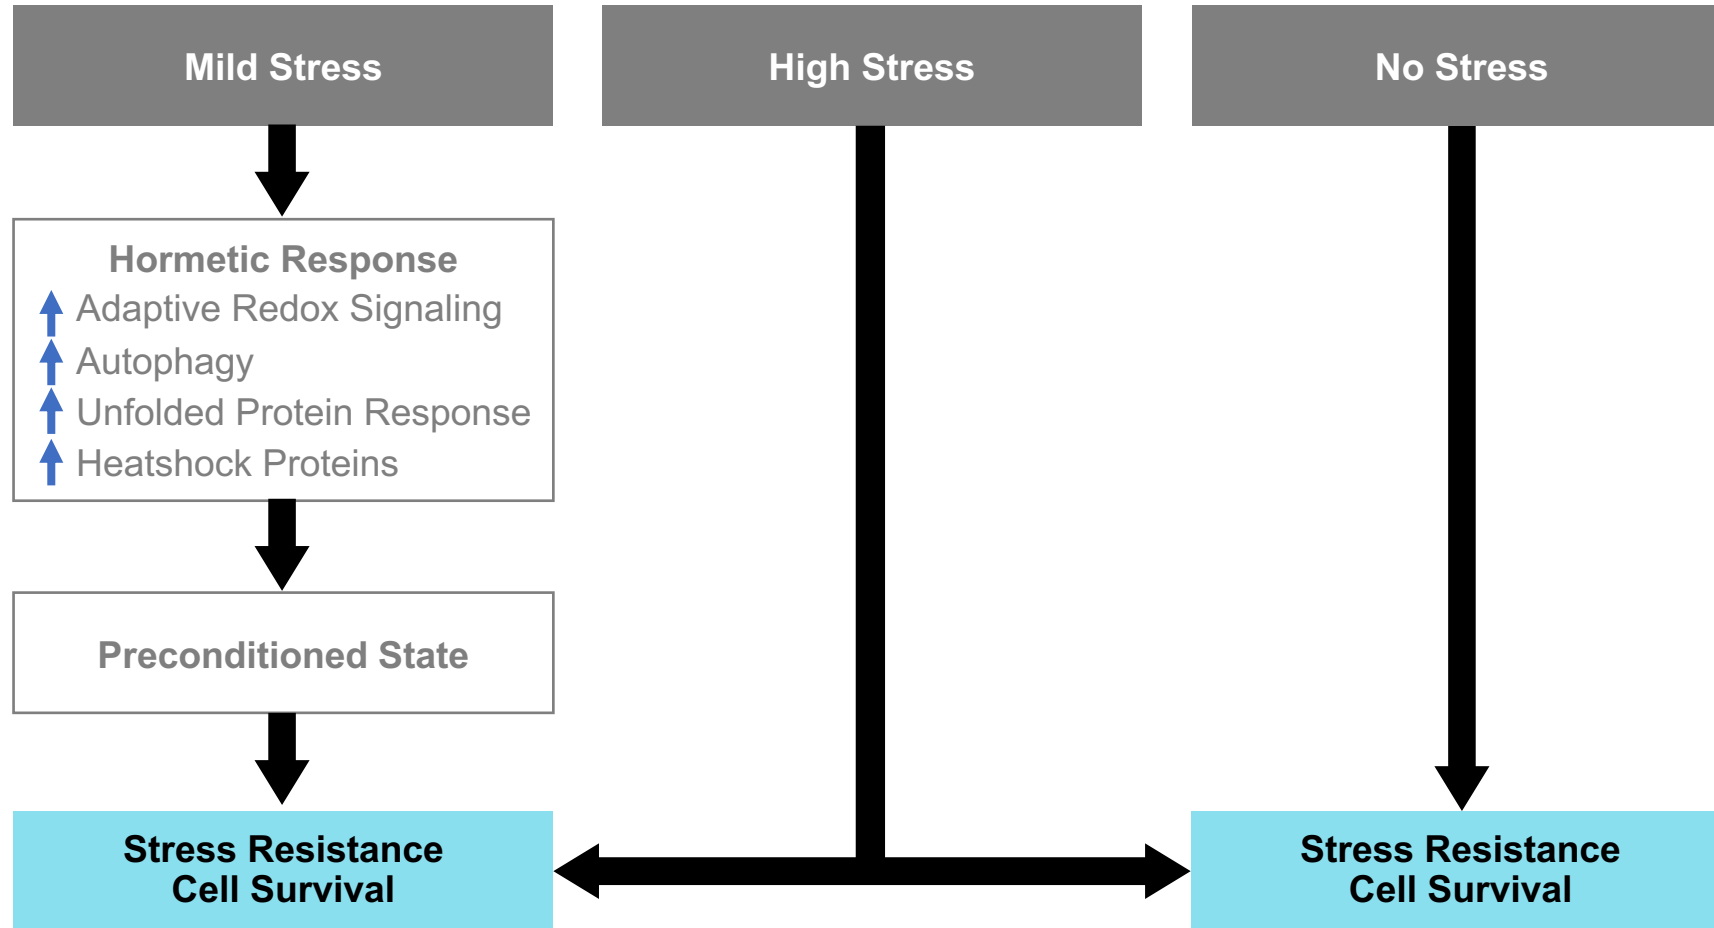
Mild Stress

High Stress

No Stress

Hormetic Response
Adaptive Redox Signaling
Autophagy
Unfolded Protein Response
Heatshock Proteins

Preconditioned State

Stress Resistance
Cell Survival

Stress Resistance
Cell Survival